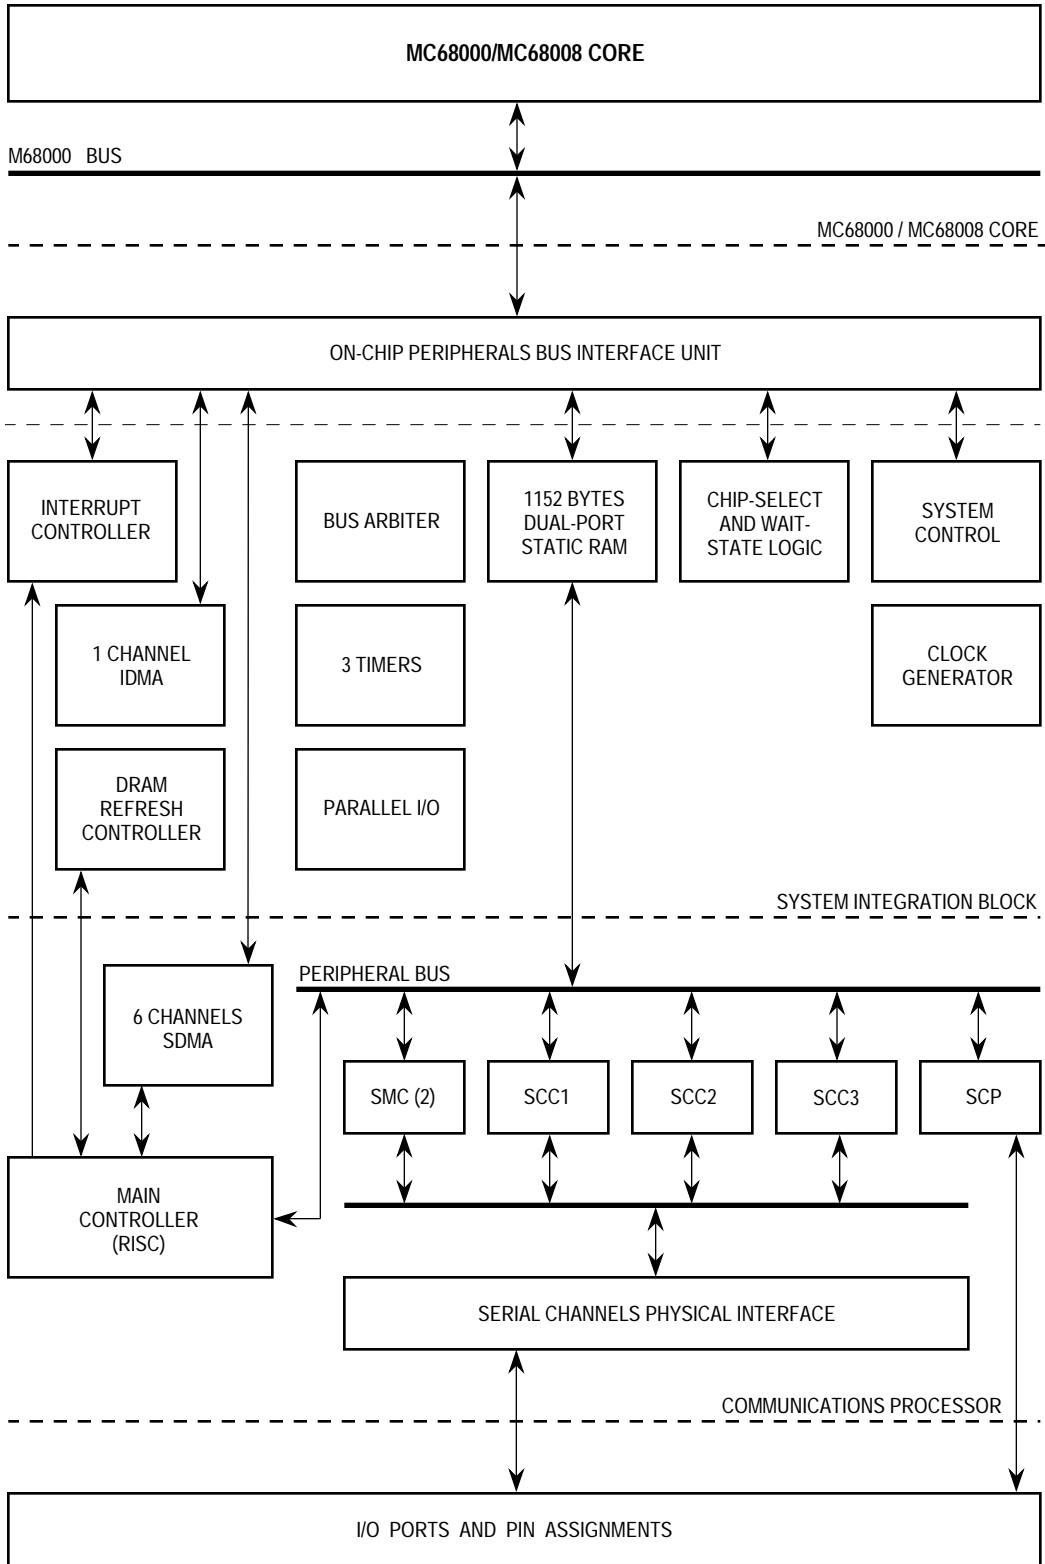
MC68000/MC68008 CORE

M68000 BUS

MC68000 / MC68008 CORE

ON-CHIP PERIPHERALS BUS INTERFACE UNIT

INTERRUPT CONTROLLER

BUS ARBITER

1152 BYTES DUAL-PORT STATIC RAM

CHIP-SELECT AND WAIT-STATE LOGIC

SYSTEM CONTROL

1 CHANNEL IDMA

3 TIMERS

CLOCK GENERATOR

DRAM REFRESH CONTROLLER

PARALLEL I/O

SYSTEM INTEGRATION BLOCK

PERIPHERAL BUS

6 CHANNELS SDMA

SMC (2)

SCC1

SCC2

SCC3

SCP

MAIN CONTROLLER (RISC)

SERIAL CHANNELS PHYSICAL INTERFACE

COMMUNICATIONS PROCESSOR

I/O PORTS AND PIN ASSIGNMENTS